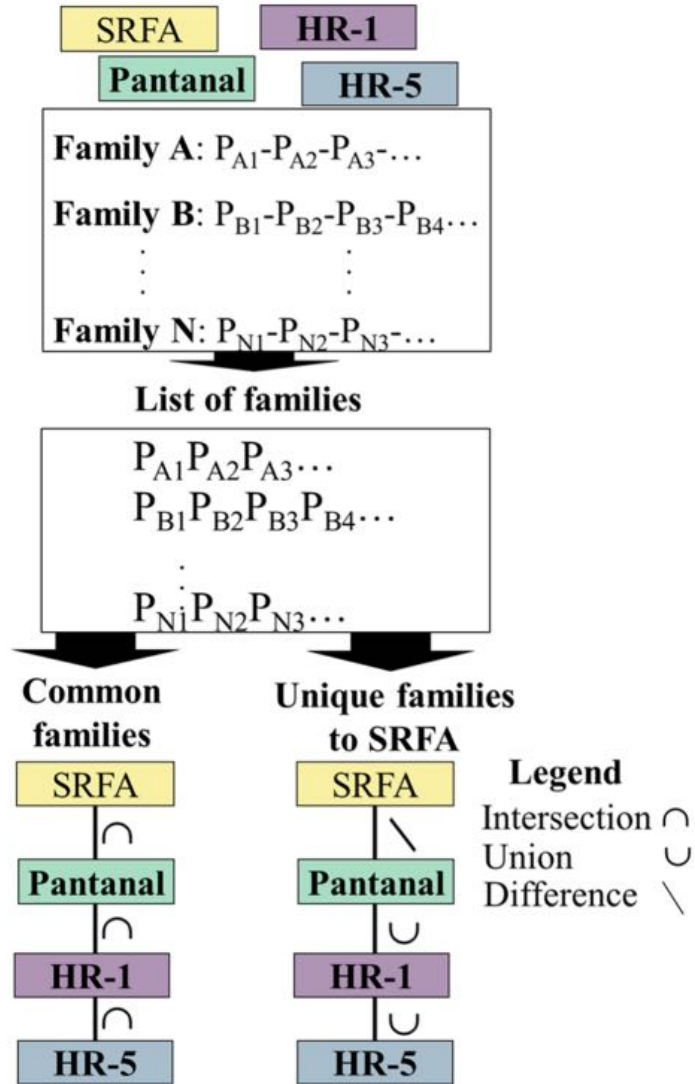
SRFA HR-1
Pantanal HR-5

**Family A**: $P_{A1}$-$P_{A2}$-$P_{A3}$-…

**Family B**: $P_{B1}$-$P_{B2}$-$P_{B3}$-$P_{B4}$…

⋮ ⋮

**Family N**: $P_{N1}$-$P_{N2}$-$P_{N3}$-…

List of families

$P_{A1}P_{A2}P_{A3}$…
$P_{B1}P_{B2}P_{B3}P_{B4}$…
⋮
$P_{N1}P_{N2}P_{N3}$…

Common families

SRFA
$\cap$
Pantanal
$\cap$
HR-1
$\cap$
HR-5

Unique families to SRFA

SRFA
$\setminus$
Pantanal
$\cup$
HR-1
$\cup$
HR-5

Legend
Intersection $\cap$
Union $\cup$
Difference $\setminus$